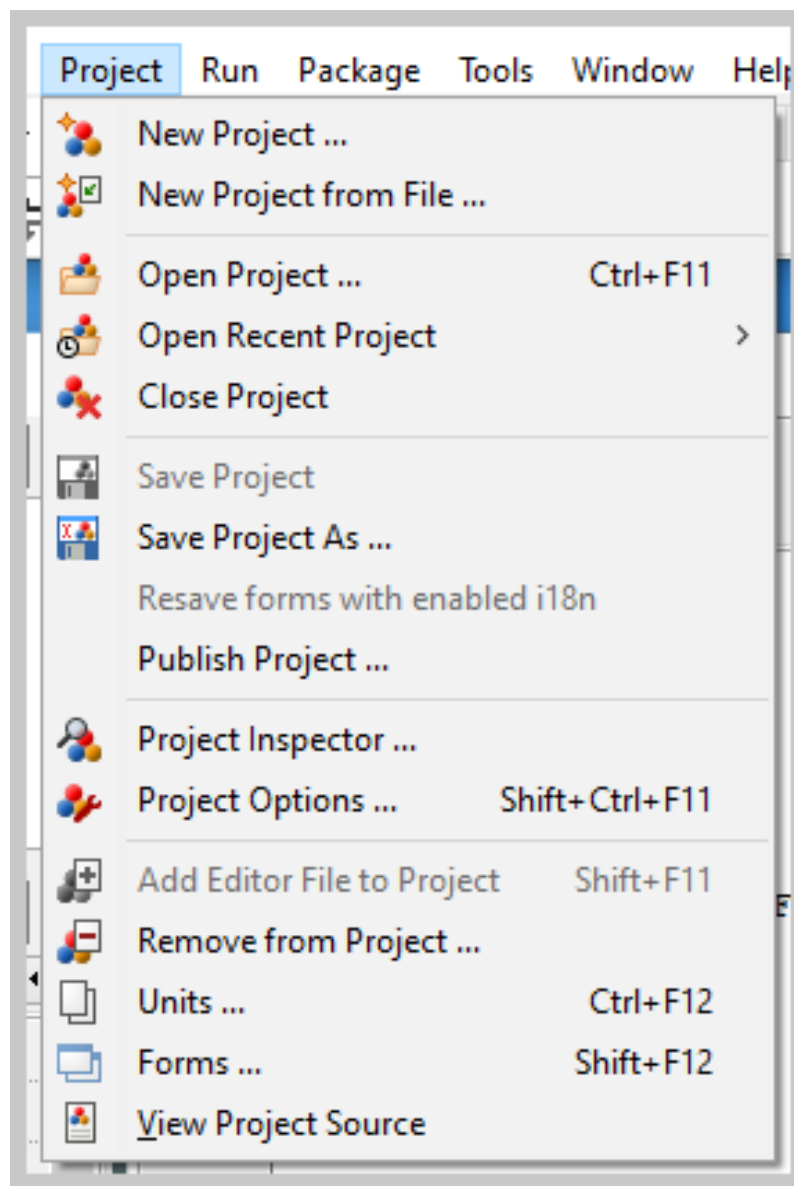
Project Run Package Tools Window Help

New Project ...
New Project from File ...

Open Project ... Ctrl+F11
Open Recent Project >
Close Project

Save Project
Save Project As ...
Resave forms with enabled i18n
Publish Project ...

Project Inspector ...
Project Options ... Shift+Ctrl+F11

Add Editor File to Project Shift+F11
Remove from Project ...
Units ... Ctrl+F12
Forms ... Shift+F12
View Project Source